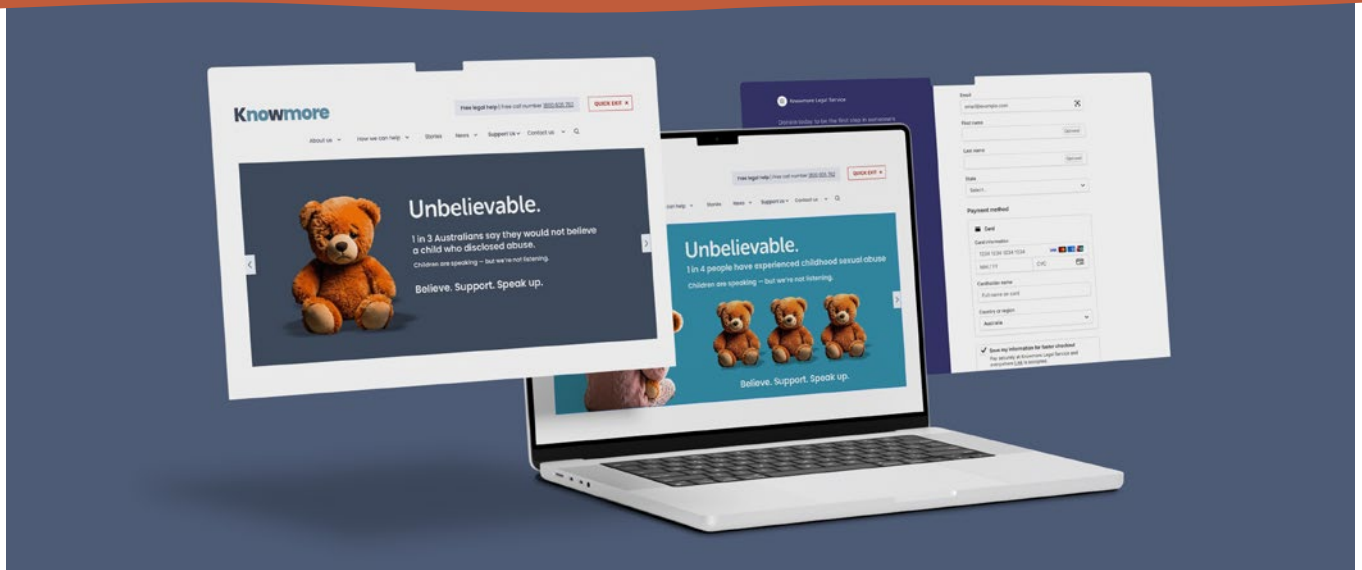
Knowmore

Free legal help | Free call number 1800 605 762

QUICK EXIT ×

About us How we can help Stories News Support Us Contact us

Unbelievable.

1 in 3 Australians say they would not believe a child who disclosed abuse.

Children are speaking — but we're not listening.

Believe. Support. Speak up.

Free legal help | Free call number 1800 605 762

QUICK EXIT ×

help Stories News Support us Contact us

Unbelievable.

1 in 4 people have experienced childhood sexual abuse

Children are speaking — but we're not listening.

Believe. Support. Speak up.

Knowmore Legal Service

Donate today to be the first step in someone's

Email

email@example.com

First name

Optional

Last name

Optional

State

Select...

Payment method

Card

Card information

1234 1234 1234 1234

MM / YY

CVC

Cardholder name

Full name on card

Country or region

Australia

Save my information for faster checkout

Pay securely at Knowmore Legal Service and everywhere Link is accepted.